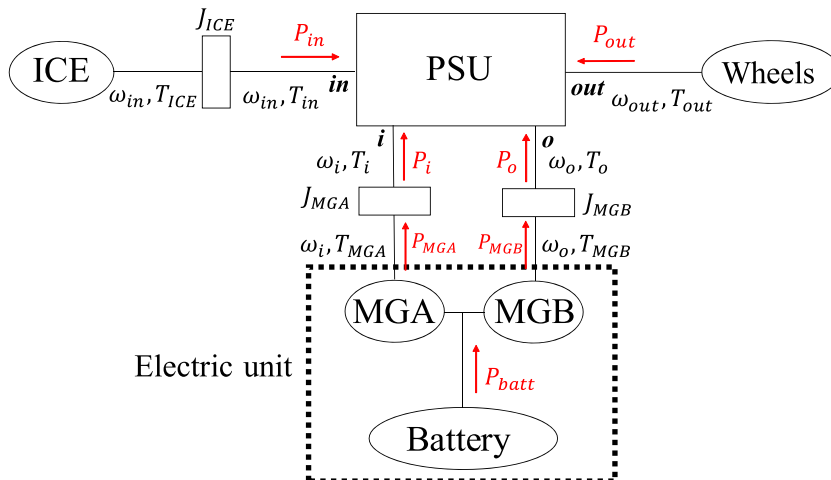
ICE
$J_{ICE}$
$\omega_{in}, T_{ICE}$
$P_{in}$
$\omega_{in}, T_{in}$
in
PSU
$P_{out}$
out
Wheels
$\omega_{out}, T_{out}$
i
o
$\omega_i, T_i$
$P_i$
$P_o$
$\omega_o, T_o$
$J_{MGA}$
$J_{MGB}$
$\omega_i, T_{MGA}$
$P_{MGA}$
$P_{MGB}$
$\omega_o, T_{MGB}$
MGA
MGB
Electric unit
$P_{batt}$
Battery